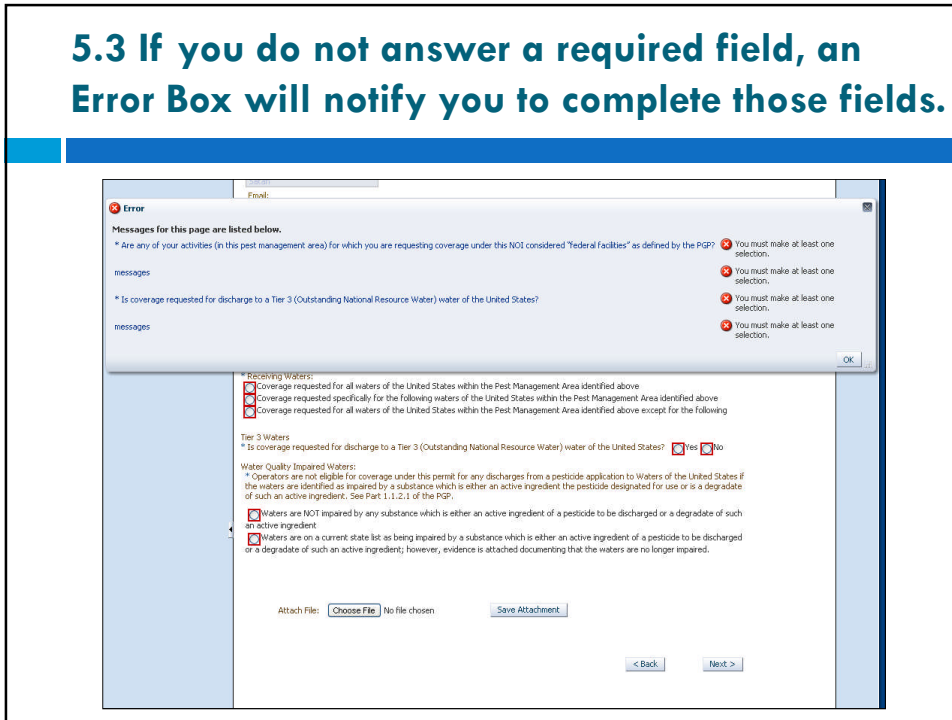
5.3 If you do not answer a required field, an Error Box will notify you to complete those fields.

Email:

Error

Messages for this page are listed below.

* Are any of your activities (in this pest management area) for which you are requesting coverage under this NOI considered "federal facilities" as defined by the PGP?

You must make at least one selection.

messages

You must make at least one selection.

* Is coverage requested for discharge to a Tier 3 (Outstanding National Resource Water) water of the United States?

You must make at least one selection.

messages

You must make at least one selection.

OK

* Receiving Waters:

Coverage requested for all waters of the United States within the Pest Management Area identified above

Coverage requested specifically for the following waters of the United States within the Pest Management Area identified above

Coverage requested for all waters of the United States within the Pest Management Area identified above except for the following

Tier 3 Waters

* Is coverage requested for discharge to a Tier 3 (Outstanding National Resource Water) water of the United States? Yes No

Water Quality Impaired Waters:

* Operators are not eligible for coverage under this permit for any discharges from a pesticide application to Waters of the United States if the waters are identified as impaired by a substance which is either an active ingredient the pesticide designated for use or is a degradate of such an active ingredient. See Part 1.1.2.1 of the PGP.

Waters are NOT impaired by any substance which is either an active ingredient of a pesticide to be discharged or a degradate of such an active ingredient

Waters are on a current state list as being impaired by a substance which is either an active ingredient of a pesticide to be discharged or a degradate of such an active ingredient; however, evidence is attached documenting that the waters are no longer impaired.

Attach File: Choose File No file chosen Save Attachment

< Back Next >